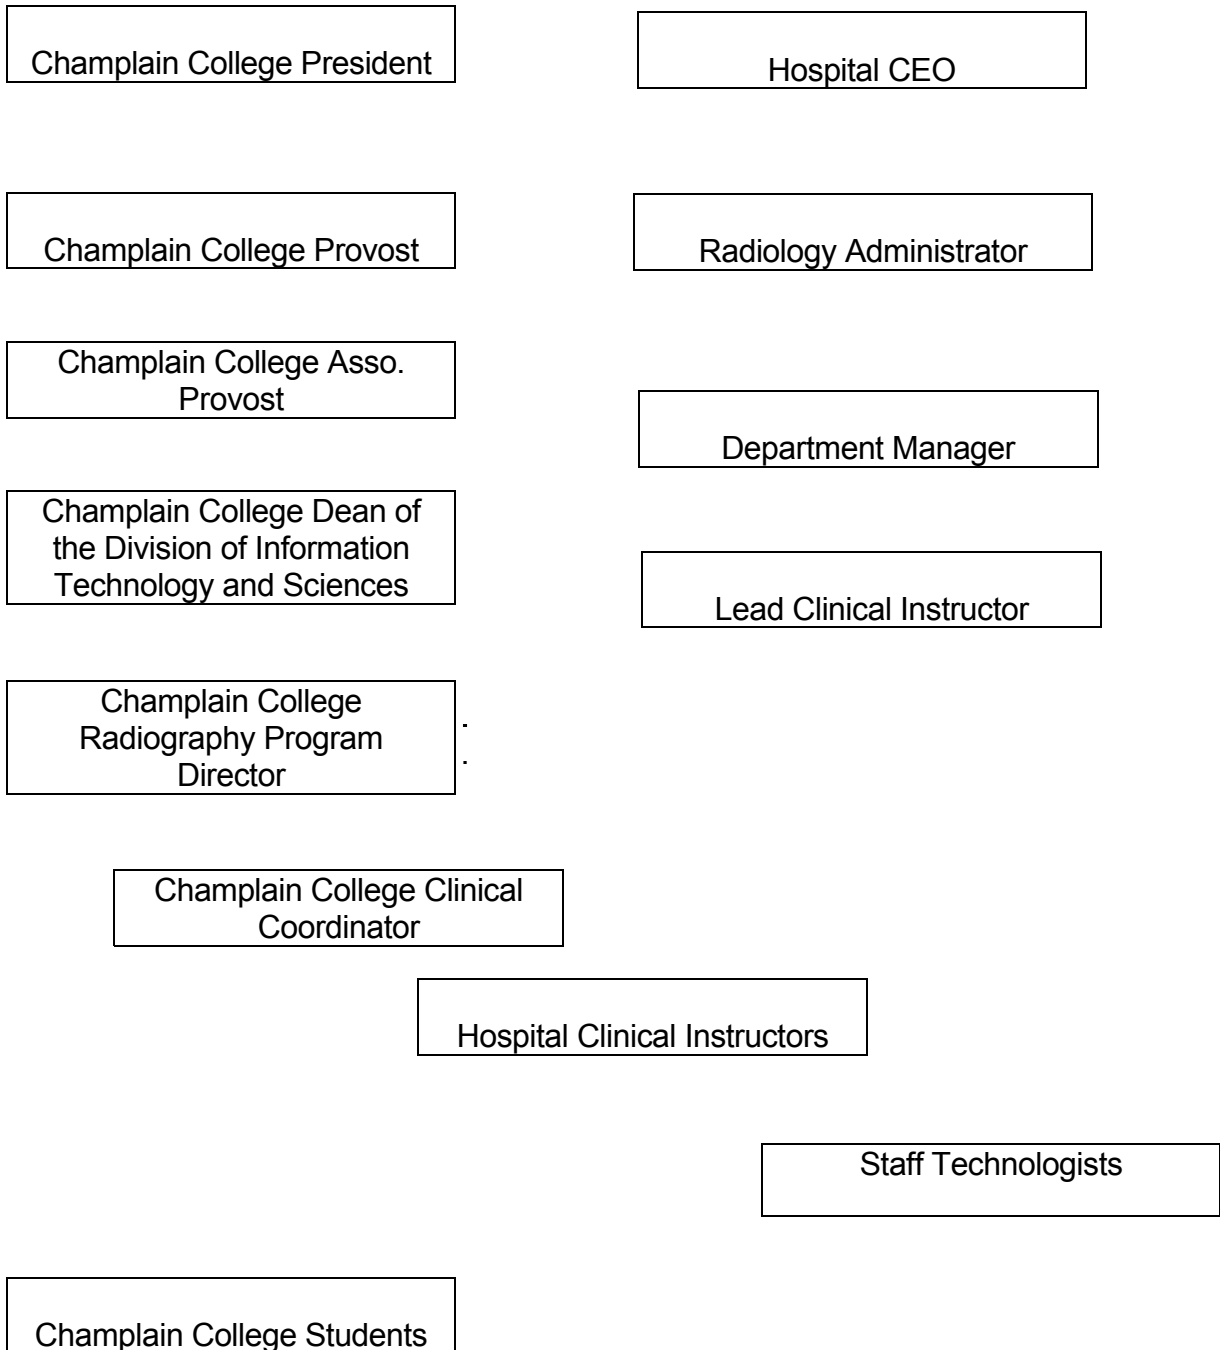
Champlain College President

Hospital CEO

Champlain College Provost

Radiology Administrator

Champlain College Asso. Provost

Department Manager

Champlain College Dean of the Division of Information Technology and Sciences

Lead Clinical Instructor

Champlain College Radiography Program Director

Champlain College Clinical Coordinator

Hospital Clinical Instructors

Staff Technologists

Champlain College Students